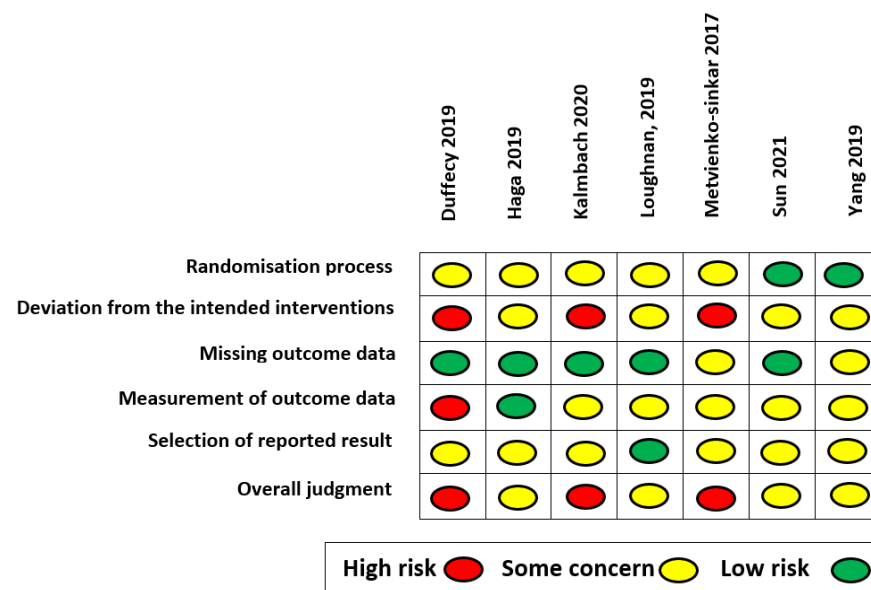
Duffecy 2019
Haga 2019
Kalmbach 2020
Loughnan, 2019
Metvienko-sinkar 2017
Sun 2021
Yang 2019

Randomisation process
Deviation from the intended interventions
Missing outcome data
Measurement of outcome data
Selection of reported result
Overall judgment

High risk Some concern Low risk